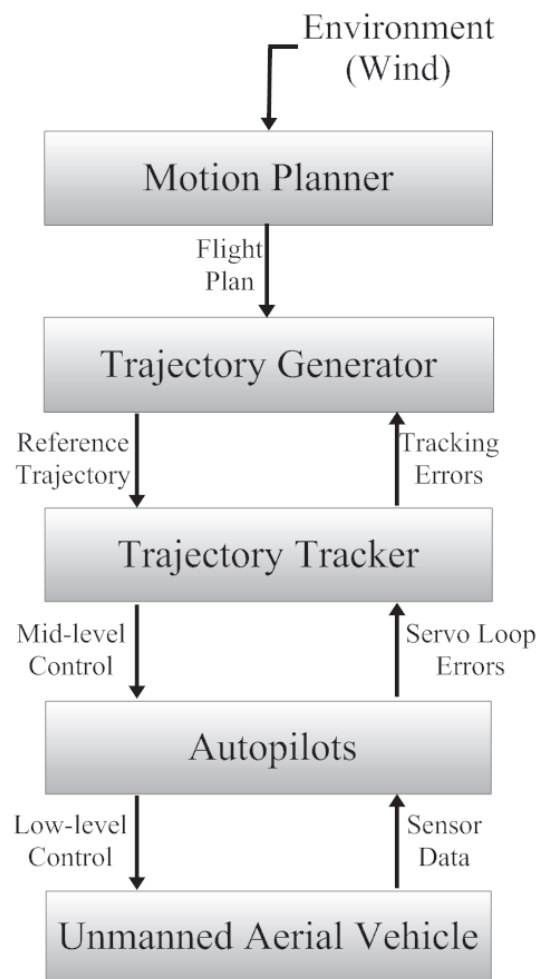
Environment
(Wind)

Motion Planner

Flight
Plan

Trajectory Generator

Reference
Trajectory

Tracking
Errors

Trajectory Tracker

Mid-level
Control

Servo Loop
Errors

Autopilots

Low-level
Control

Sensor
Data

Unmanned Aerial Vehicle